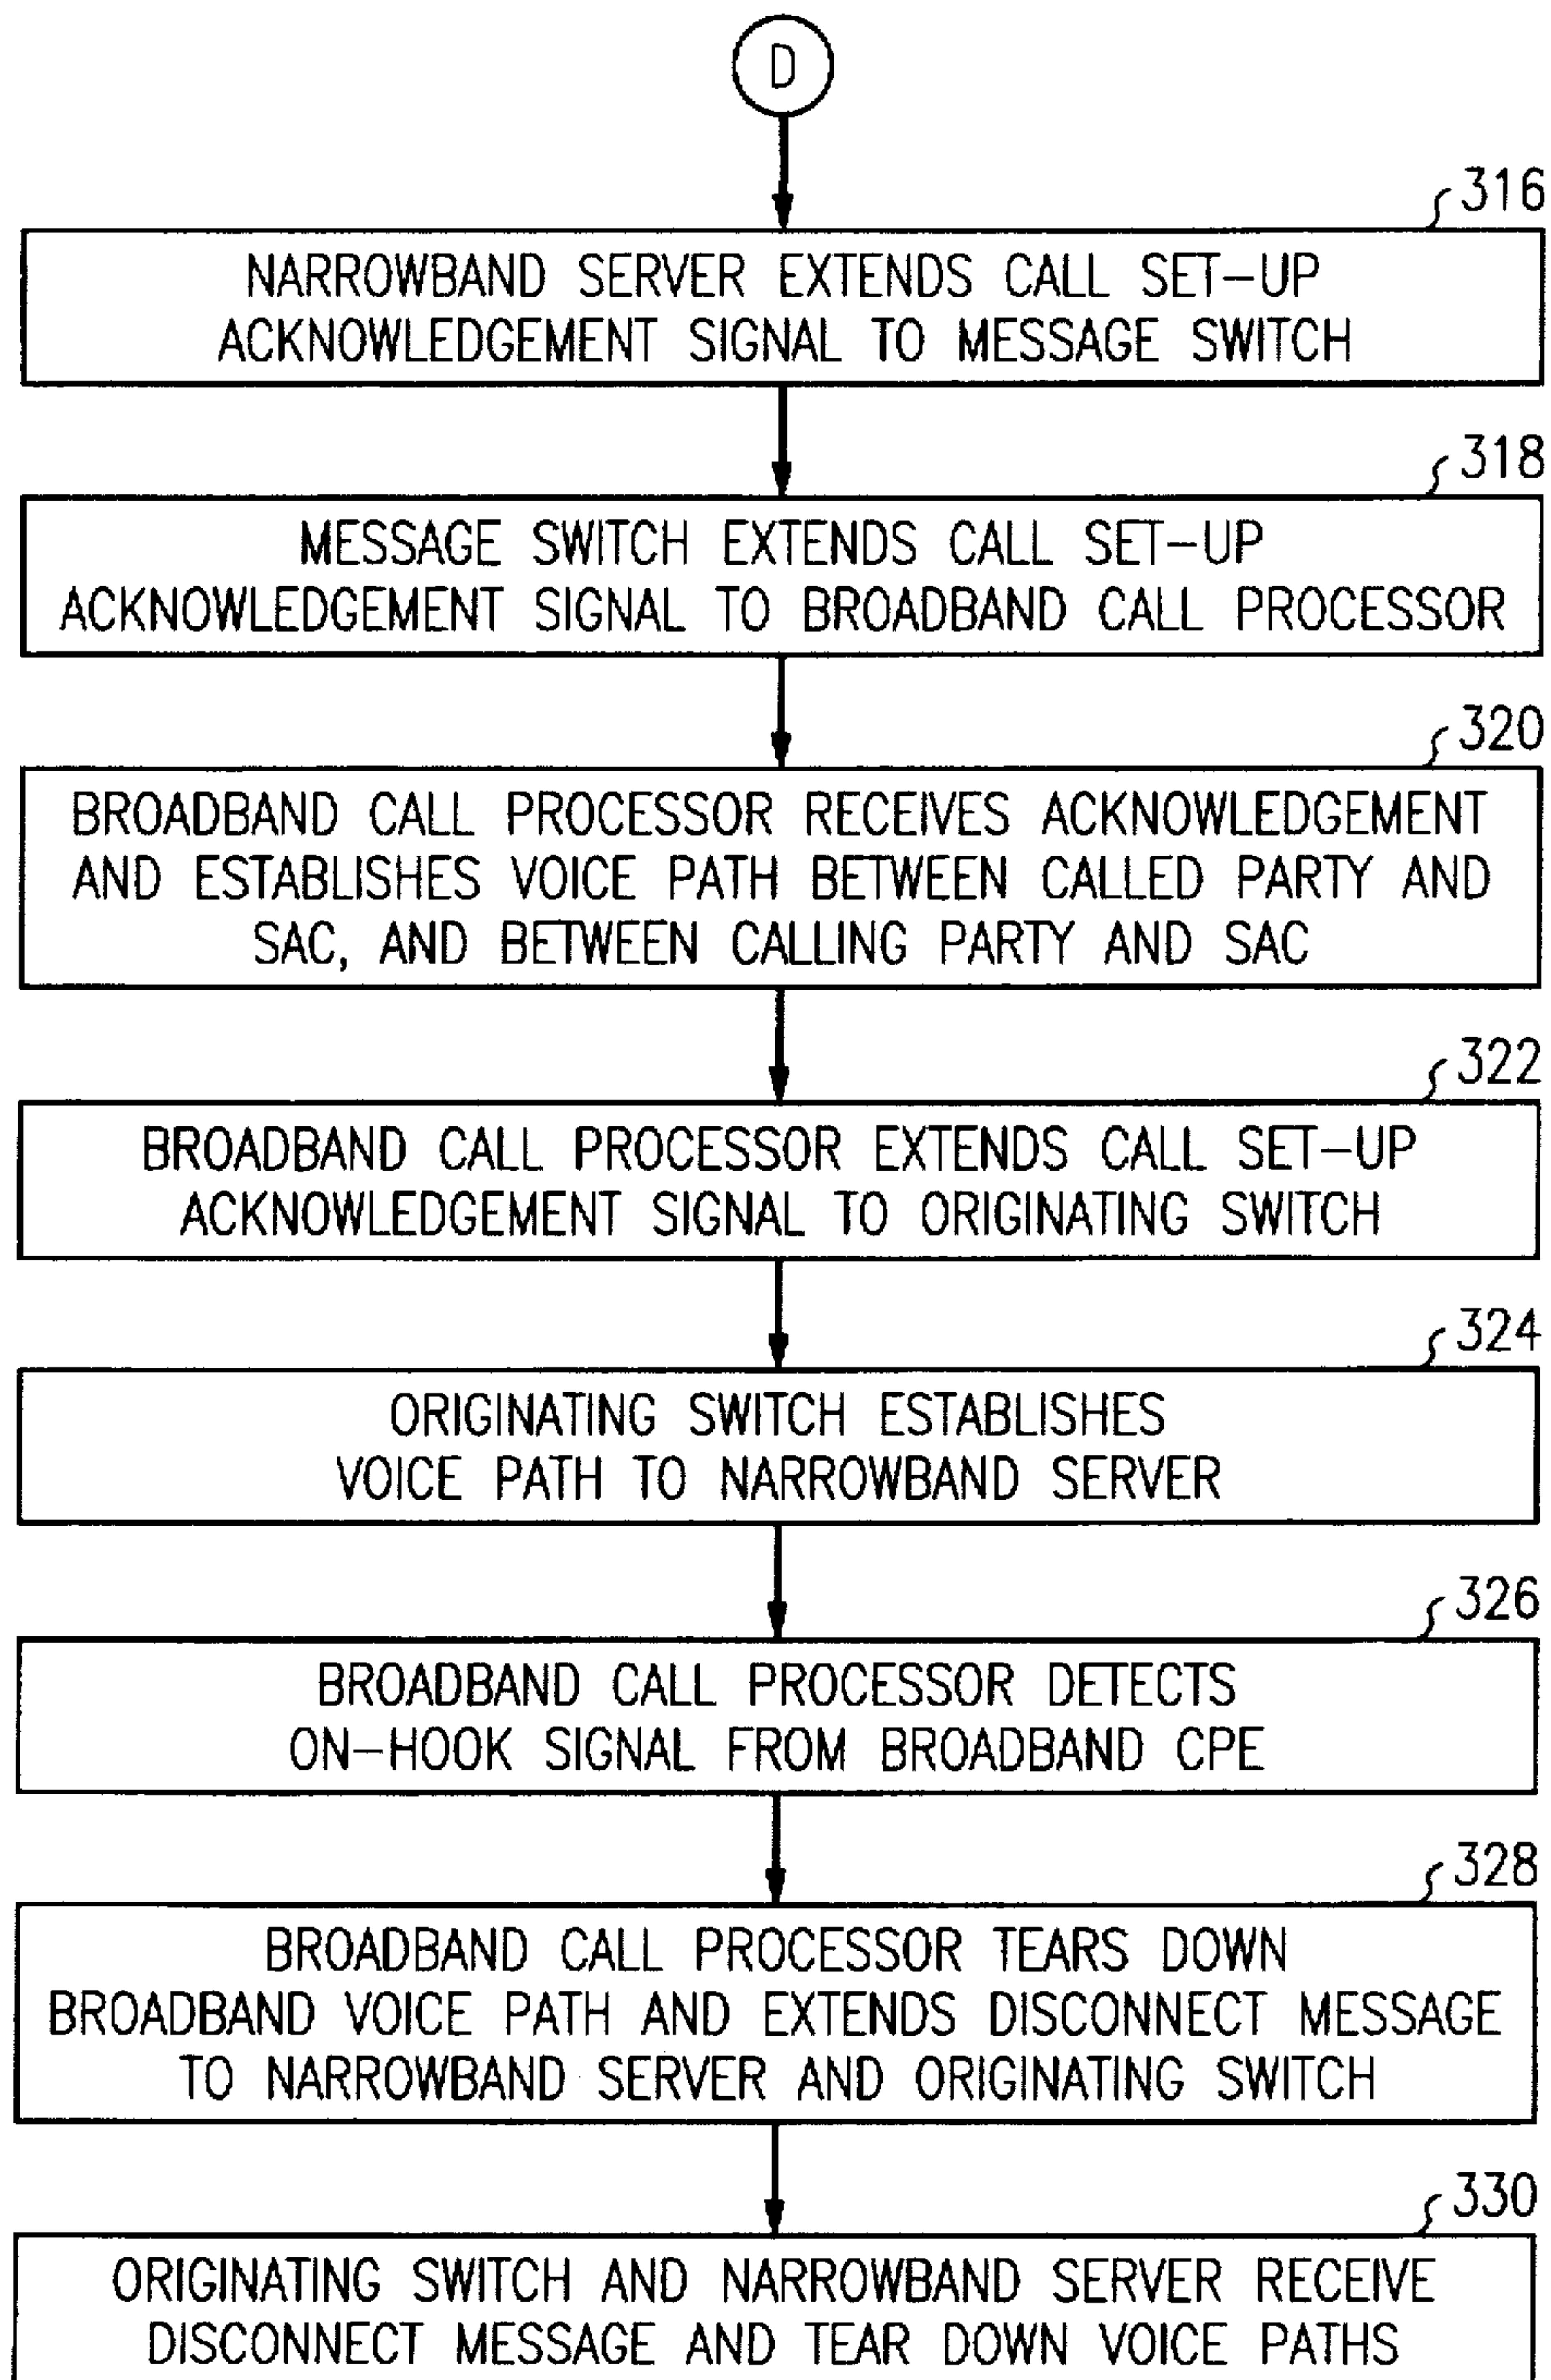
D

316

NARROWBAND SERVER EXTENDS CALL SET–UP ACKNOWLEDGEMENT SIGNAL TO MESSAGE SWITCH

318

MESSAGE SWITCH EXTENDS CALL SET–UP ACKNOWLEDGEMENT SIGNAL TO BROADBAND CALL PROCESSOR

320

BROADBAND CALL PROCESSOR RECEIVES ACKNOWLEDGEMENT AND ESTABLISHES VOICE PATH BETWEEN CALLED PARTY AND SAC, AND BETWEEN CALLING PARTY AND SAC

322

BROADBAND CALL PROCESSOR EXTENDS CALL SET–UP ACKNOWLEDGEMENT SIGNAL TO ORIGINATING SWITCH

324

ORIGINATING SWITCH ESTABLISHES VOICE PATH TO NARROWBAND SERVER

326

BROADBAND CALL PROCESSOR DETECTS ON–HOOK SIGNAL FROM BROADBAND CPE

328

BROADBAND CALL PROCESSOR TEARS DOWN BROADBAND VOICE PATH AND EXTENDS DISCONNECT MESSAGE TO NARROWBAND SERVER AND ORIGINATING SWITCH

330

ORIGINATING SWITCH AND NARROWBAND SERVER RECEIVE DISCONNECT MESSAGE AND TEAR DOWN VOICE PATHS